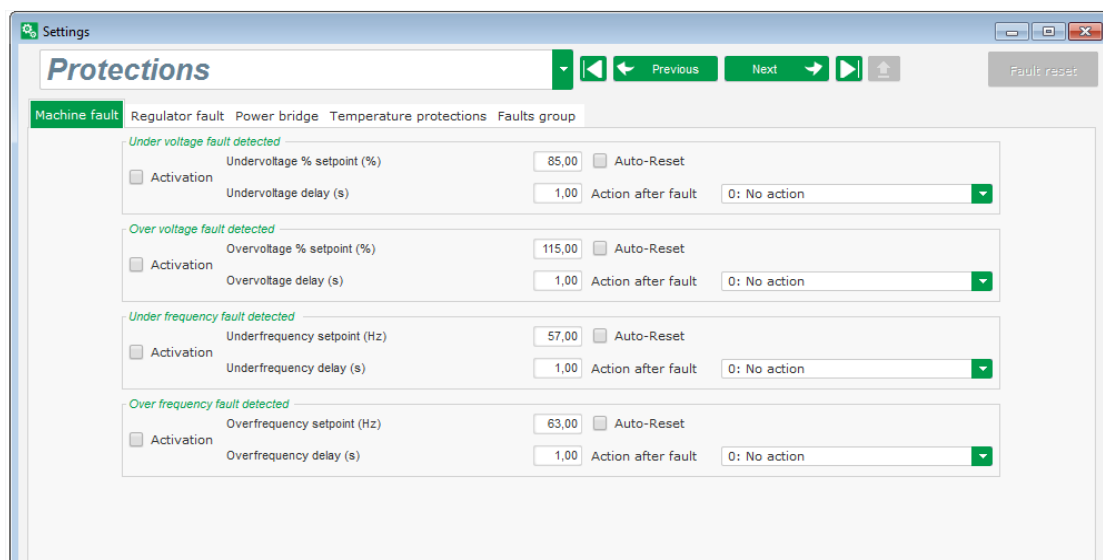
Settings

Protections

Previous

Next

Fault reset

Machine fault | Regulator fault | Power bridge | Temperature protections | Faults group

Under voltage fault detected

Activation

Undervoltage % setpoint (%) 85,00 Auto-Reset

Undervoltage delay (s) 1,00 Action after fault 0: No action

Over voltage fault detected

Activation

Overvoltage % setpoint (%) 115,00 Auto-Reset

Overvoltage delay (s) 1,00 Action after fault 0: No action

Under frequency fault detected

Activation

Underfrequency setpoint (Hz) 57,00 Auto-Reset

Underfrequency delay (s) 1,00 Action after fault 0: No action

Over frequency fault detected

Activation

Overfrequency setpoint (Hz) 63,00 Auto-Reset

Overfrequency delay (s) 1,00 Action after fault 0: No action